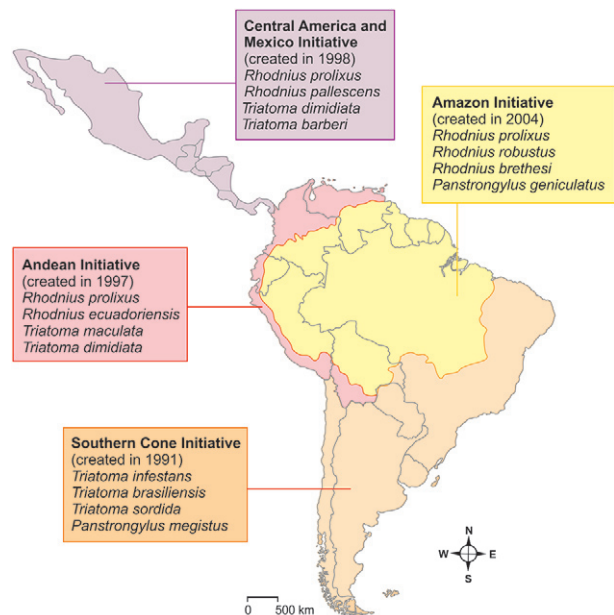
Central America and Mexico Initiative
(created in 1998)
Rhodnius prolixus
Rhodnius pallescens
Triatoma dimidiata
Triatoma barberi

Amazon Initiative
(created in 2004)
Rhodnius prolixus
Rhodnius robustus
Rhodnius brethesi
Panstrongylus geniculatus

Andean Initiative
(created in 1997)
Rhodnius prolixus
Rhodnius ecuadoriensis
Triatoma maculata
Triatoma dimidiata

Southern Cone Initiative
(created in 1991)
Triatoma infestans
Triatoma brasiliensis
Triatoma sordida
Panstrongylus megistus

N
W E
S

0 500 km